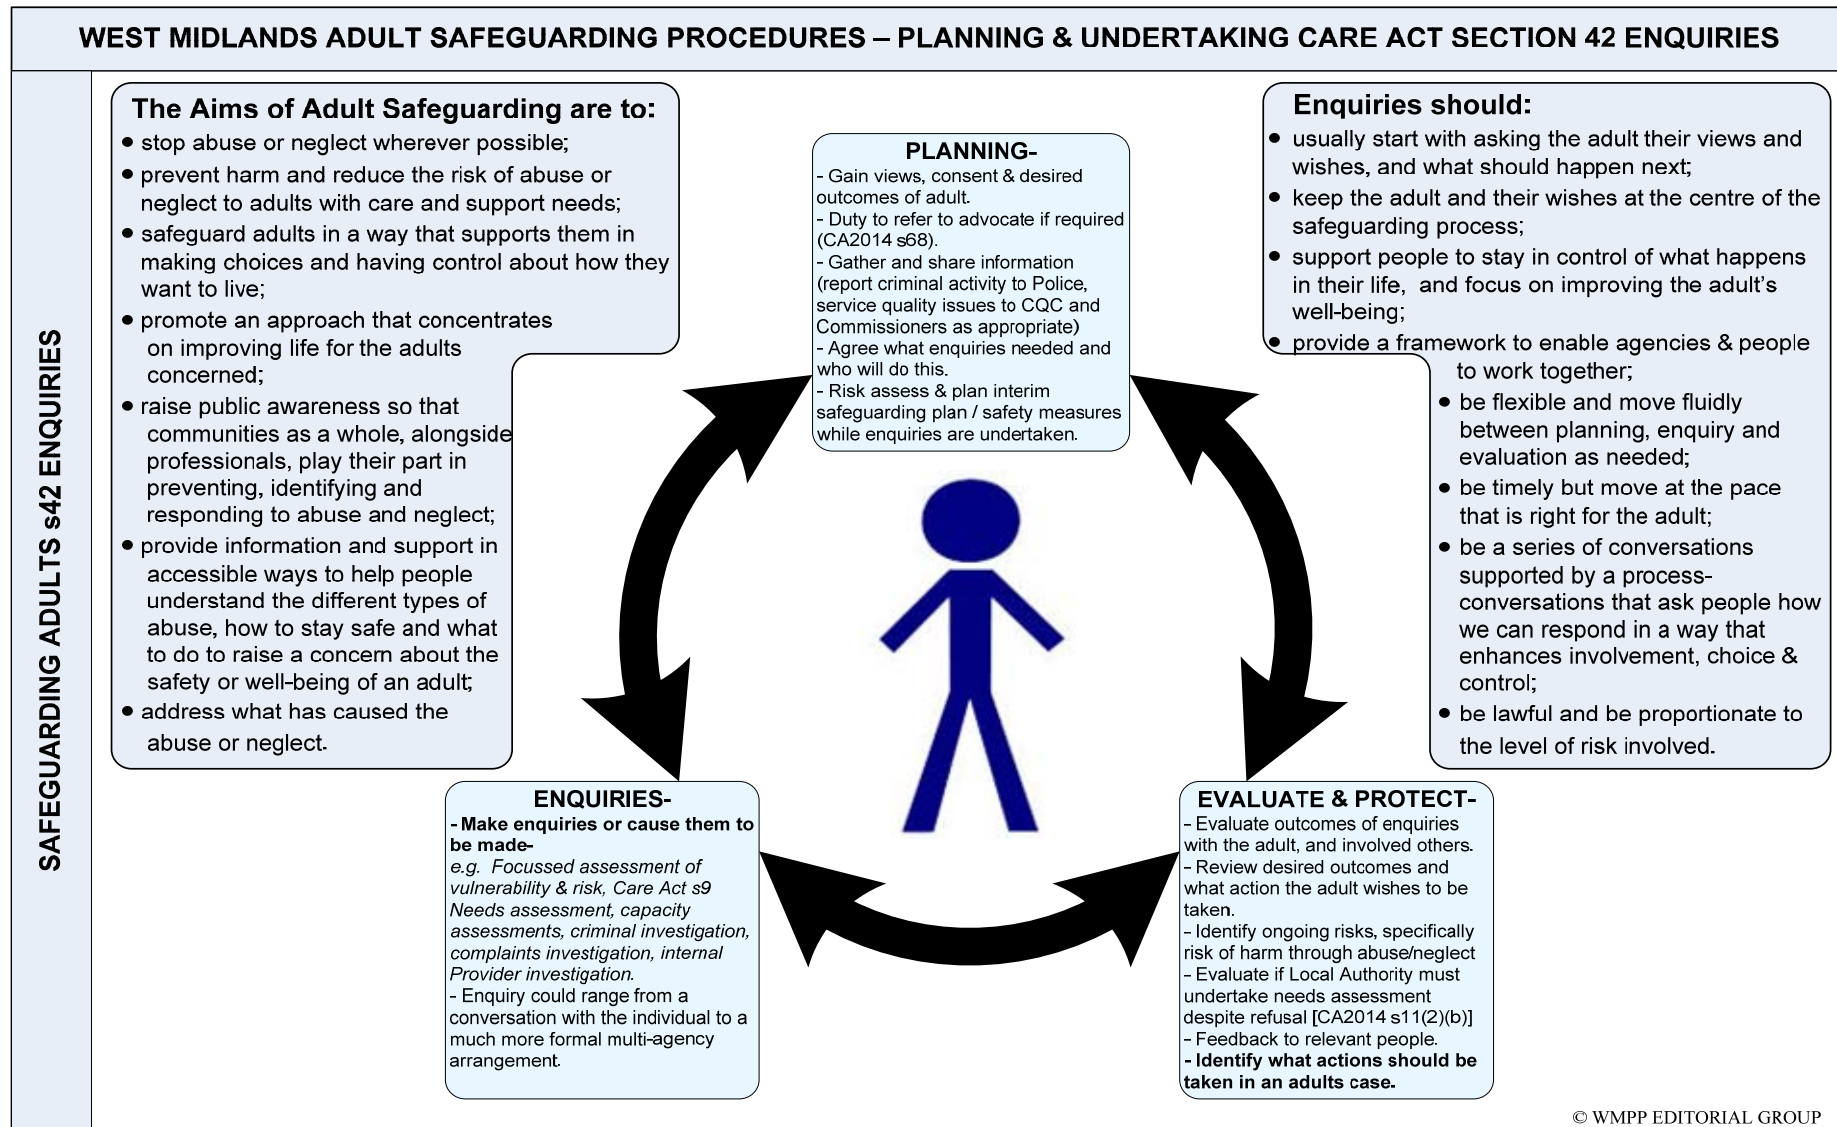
WEST MIDLANDS ADULT SAFEGUARDING PROCEDURES – PLANNING & UNDERTAKING CARE ACT SECTION 42 ENQUIRIES

SAFEGUARDING ADULTS s42 ENQUIRIES

The Aims of Adult Safeguarding are to:

- stop abuse or neglect wherever possible;
- prevent harm and reduce the risk of abuse or neglect to adults with care and support needs;
- safeguard adults in a way that supports them in making choices and having control about how they want to live;
- promote an approach that concentrates on improving life for the adults concerned;
- raise public awareness so that communities as a whole, alongside professionals, play their part in preventing, identifying and responding to abuse and neglect;
- provide information and support in accessible ways to help people understand the different types of abuse, how to stay safe and what to do to raise a concern about the safety or well-being of an adult;
- address what has caused the abuse or neglect.

PLANNING-
- Gain views, consent & desired outcomes of adult.
- Duty to refer to advocate if required (CA2014 s68).
- Gather and share information (report criminal activity to Police, service quality issues to CQC and Commissioners as appropriate)
- Agree what enquiries needed and who will do this.
- Risk assess & plan interim safeguarding plan / safety measures while enquiries are undertaken.

Enquiries should:

- usually start with asking the adult their views and wishes, and what should happen next;
- keep the adult and their wishes at the centre of the safeguarding process;
- support people to stay in control of what happens in their life, and focus on improving the adult's well-being;
- provide a framework to enable agencies & people to work together;
- be flexible and move fluidly between planning, enquiry and evaluation as needed;
- be timely but move at the pace that is right for the adult;
- be a series of conversations supported by a process-conversations that ask people how we can respond in a way that enhances involvement, choice & control;
- be lawful and be proportionate to the level of risk involved.

ENQUIRIES-
- Make enquiries or cause them to be made-
e.g. Focussed assessment of vulnerability & risk, Care Act s9 Needs assessment, capacity assessments, criminal investigation, complaints investigation, internal Provider investigation.
- Enquiry could range from a conversation with the individual to a much more formal multi-agency arrangement.

EVALUATE & PROTECT-
- Evaluate outcomes of enquiries with the adult, and involved others.
- Review desired outcomes and what action the adult wishes to be taken.
- Identify ongoing risks, specifically risk of harm through abuse/neglect
- Evaluate if Local Authority must undertake needs assessment despite refusal [CA2014 s11(2)(b)]
- Feedback to relevant people.
- Identify what actions should be taken in an adults case.

© WMPP EDITORIAL GROUP